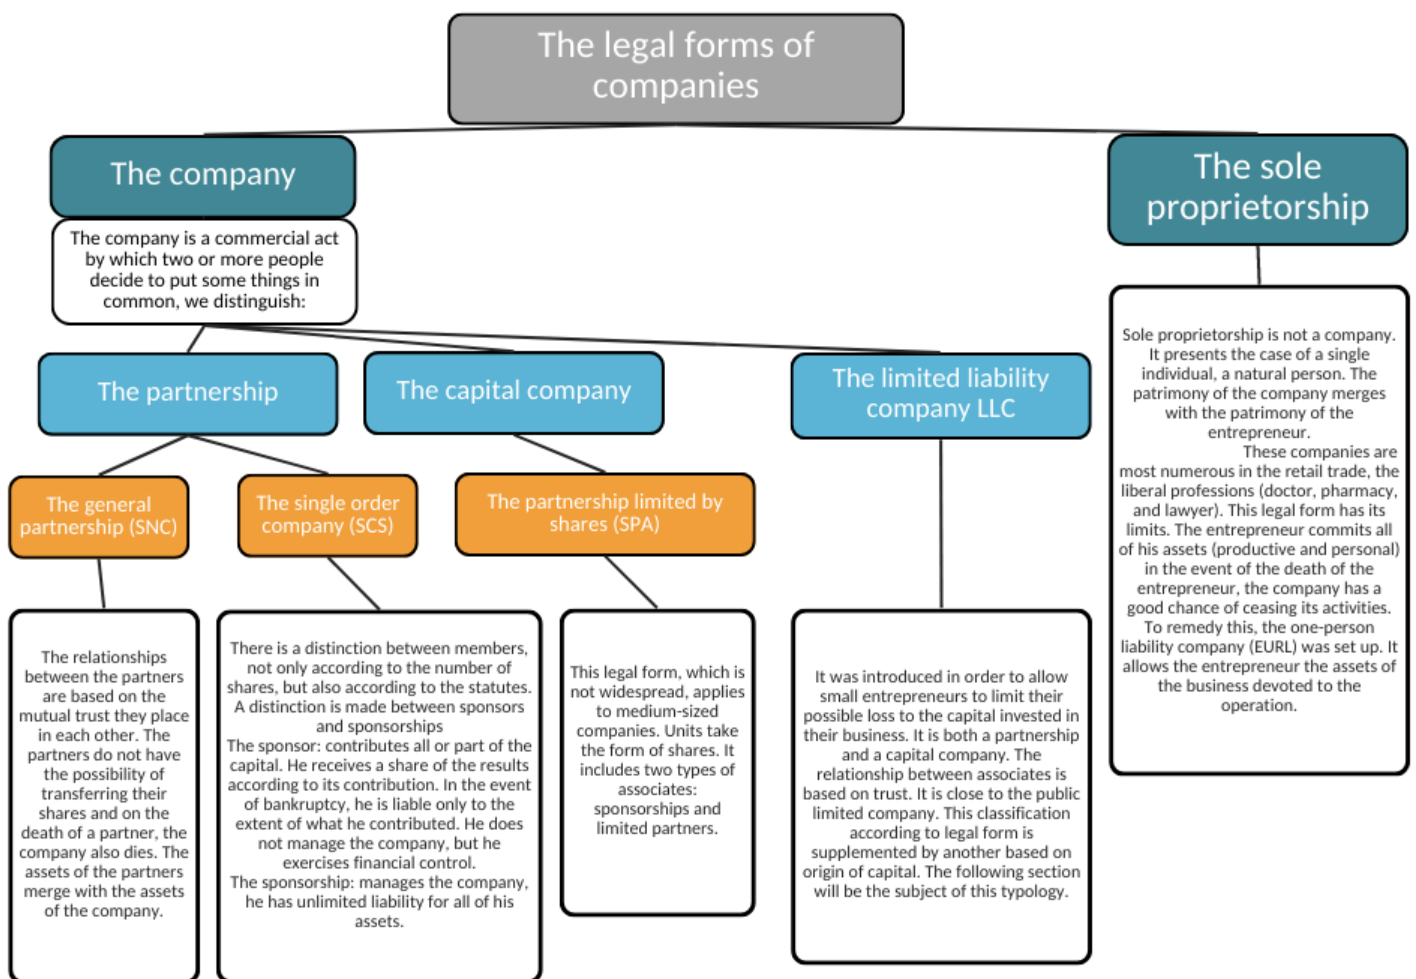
The legal forms of companies

The company

The company is a commercial act by which two or more people decide to put some things in common, we distinguish:

The partnership

The capital company

The limited liability company LLC

The general partnership (SNC)

The single order company (SCS)

The partnership limited by shares (SPA)

The relationships between the partners are based on the mutual trust they place in each other. The partners do not have the possibility of transferring their shares and on the death of a partner, the company also dies. The assets of the partners merge with the assets of the company.

There is a distinction between members, not only according to the number of shares, but also according to the statutes. A distinction is made between sponsors and sponsorships
The sponsor: contributes all or part of the capital. He receives a share of the results according to its contribution. In the event of bankruptcy, he is liable only to the extent of what he contributed. He does not manage the company, but he exercises financial control.
The sponsorship: manages the company, he has unlimited liability for all of his assets.

This legal form, which is not widespread, applies to medium-sized companies. Units take the form of shares. It includes two types of associates: sponsorships and limited partners.

It was introduced in order to allow small entrepreneurs to limit their possible loss to the capital invested in their business. It is both a partnership and a capital company. The relationship between associates is based on trust. It is close to the public limited company. This classification according to legal form is supplemented by another based on origin of capital. The following section will be the subject of this typology.

The sole proprietorship

Sole proprietorship is not a company. It presents the case of a single individual, a natural person. The patrimony of the company merges with the patrimony of the entrepreneur.
These companies are most numerous in the retail trade, the liberal professions (doctor, pharmacy, and lawyer). This legal form has its limits. The entrepreneur commits all of his assets (productive and personal) in the event of the death of the entrepreneur, the company has a good chance of ceasing its activities. To remedy this, the one-person liability company (EURL) was set up. It allows the entrepreneur the assets of the business devoted to the operation.